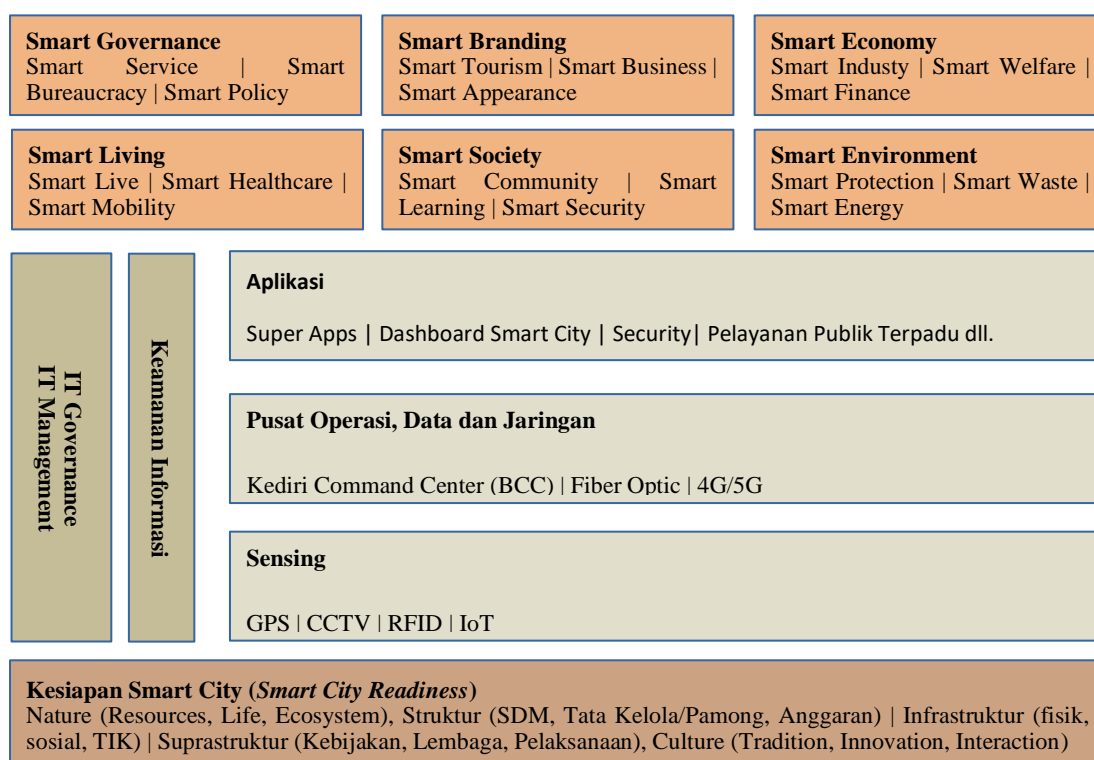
**Smart Governance**
Smart Service | Smart Bureaucracy | Smart Policy

**Smart Branding**
Smart Tourism | Smart Business | Smart Appearance

**Smart Economy**
Smart Industy | Smart Welfare | Smart Finance

**Smart Living**
Smart Live | Smart Healthcare | Smart Mobility

**Smart Society**
Smart Community | Smart Learning | Smart Security

**Smart Environment**
Smart Protection | Smart Waste | Smart Energy

**IT Governance**
**IT Management**

**Keamanan Informasi**

**Aplikasi**
Super Apps | Dashboard Smart City | Security| Pelayanan Publik Terpadu dll.

**Pusat Operasi, Data dan Jaringan**
Kediri Command Center (BCC) | Fiber Optic | 4G/5G

**Sensing**
GPS | CCTV | RFID | IoT

**Kesiapan Smart City (*Smart City Readiness*)**
Nature (Resources, Life, Ecosystem), Struktur (SDM, Tata Kelola/Pamong, Anggaran) | Infrastruktur (fisik, sosial, TIK) | Suprastruktur (Kebijakan, Lembaga, Pelaksanaan), Culture (Tradition, Innovation, Interaction)